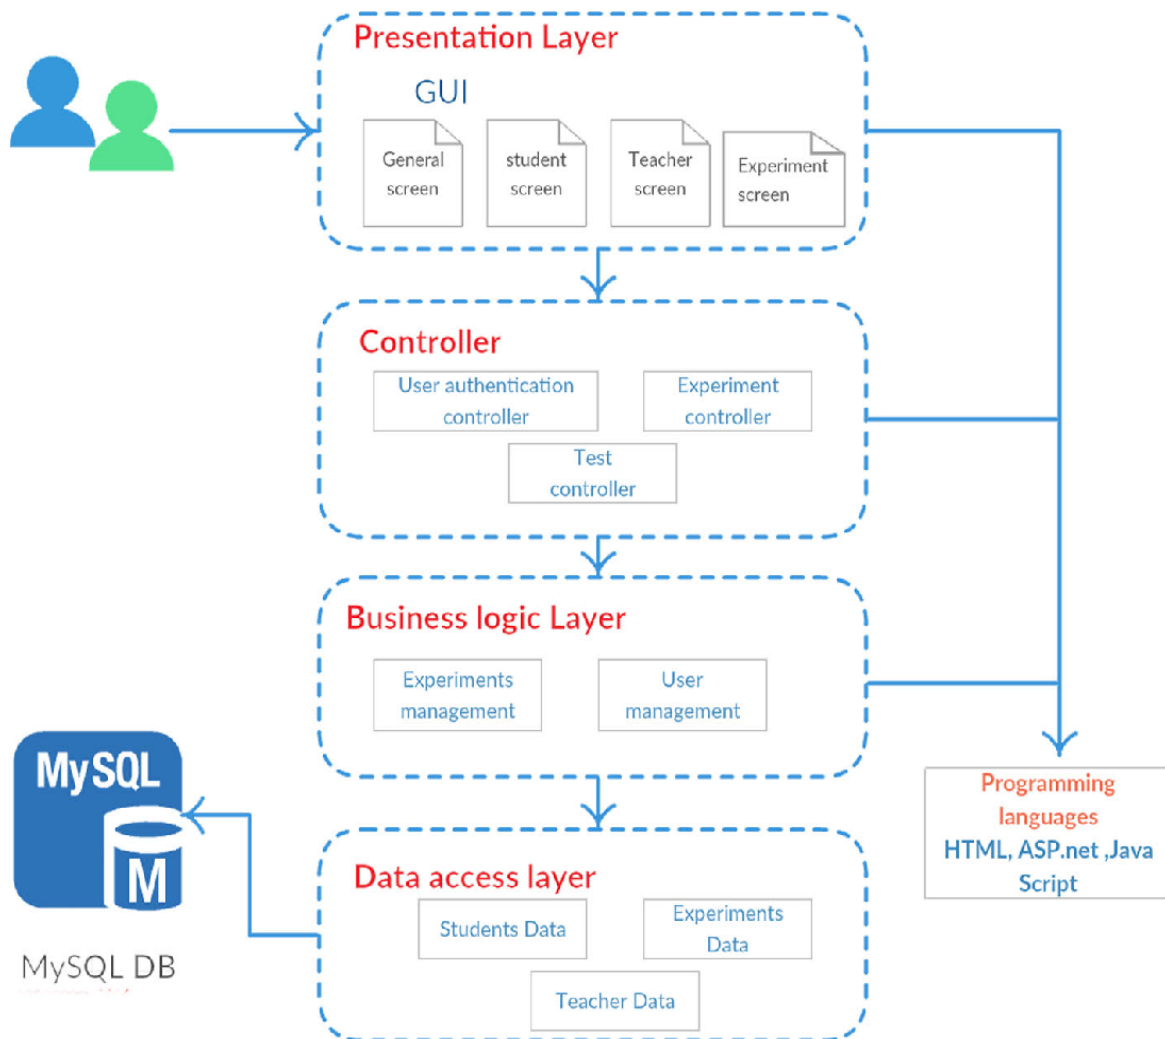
Presentation Layer

GUI

General screen

student screen

Teacher screen

Experiment screen

Controller

User authentication controller

Experiment controller

Test controller

Business logic Layer

Experiments management

User management

MySQL

M

Data access layer

Students Data

Experiments Data

Teacher Data

MySQL DB

Programming languages HTML, ASP.net ,Java Script